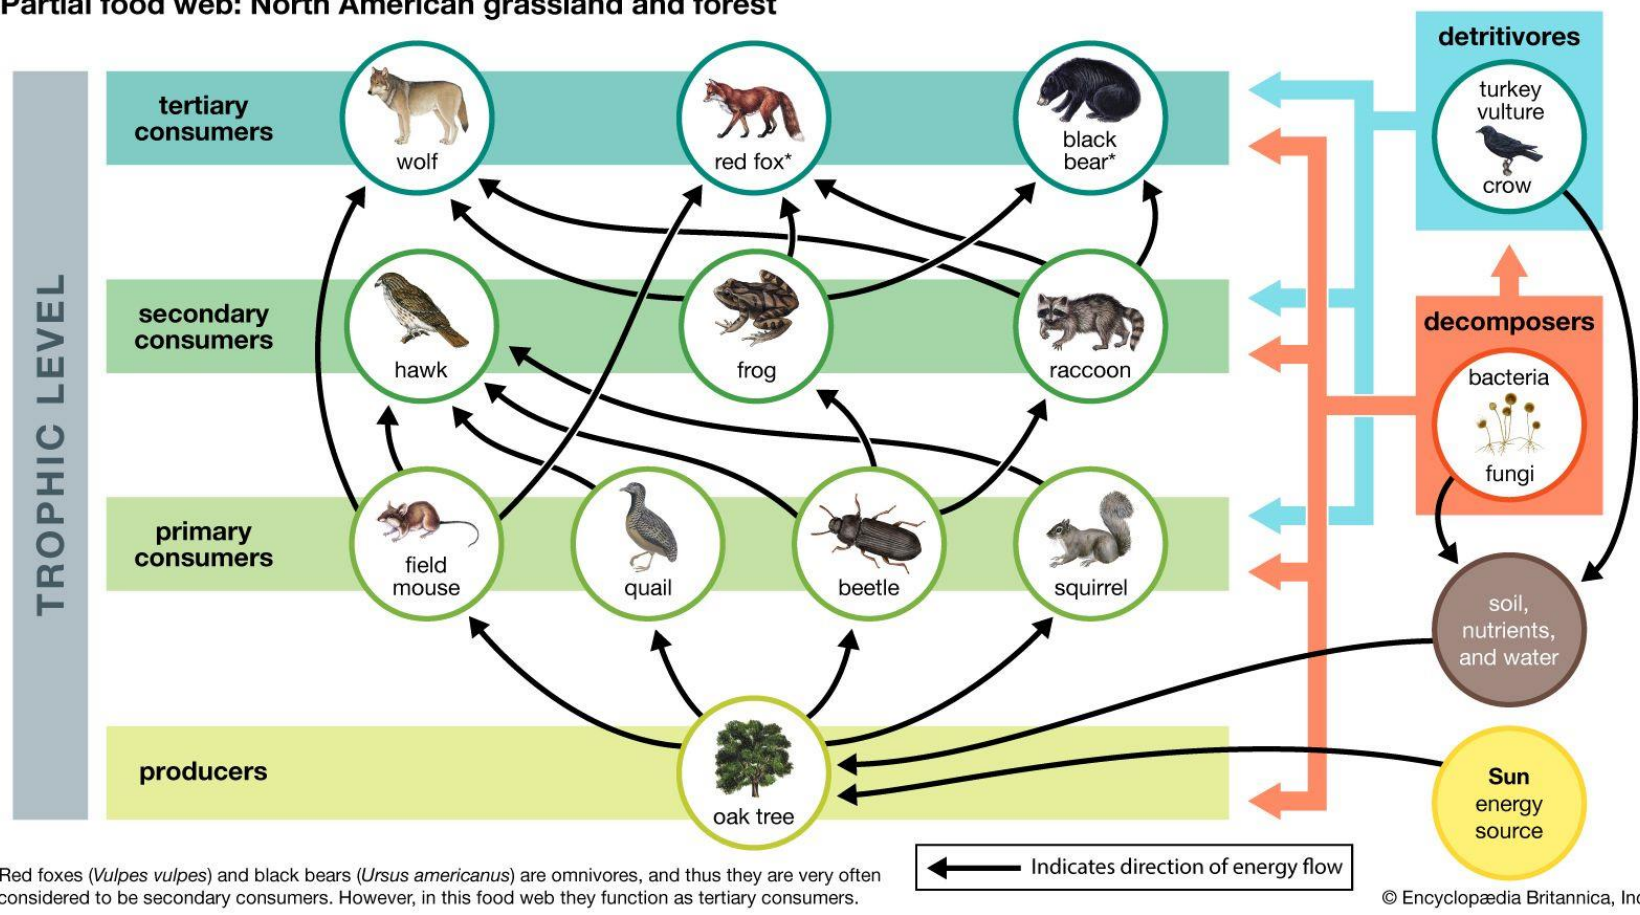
Partial food web: North American grassland and forest

TROPHIC LEVEL

tertiary consumers

wolf

red fox*

black bear*

secondary consumers

hawk

frog

raccoon

primary consumers

field mouse

quail

beetle

squirrel

producers

oak tree

detritivores

turkey vulture

crow

decomposers

bacteria

fungi

soil, nutrients, and water

Sun energy source

Red foxes (Vulpes vulpes) and black bears (Ursus americanus) are omnivores, and thus they are very often considered to be secondary consumers. However, in this food web they function as tertiary consumers.

Indicates direction of energy flow

© Encyclopædia Britannica, Inc